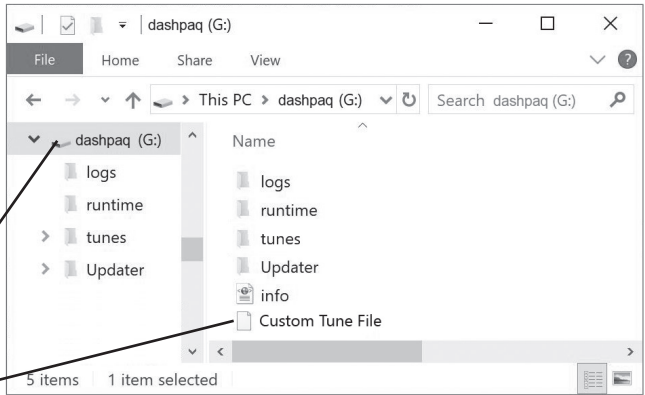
dashpaq (G:)

File Home Share View

This PC > dashpaq (G:)

Search dashpaq (G:)

dashpaq (G:)
logs
runtime
tunes
Updater

Name
logs
runtime
tunes
Updater
info
Custom Tune File

5 items 1 item selected